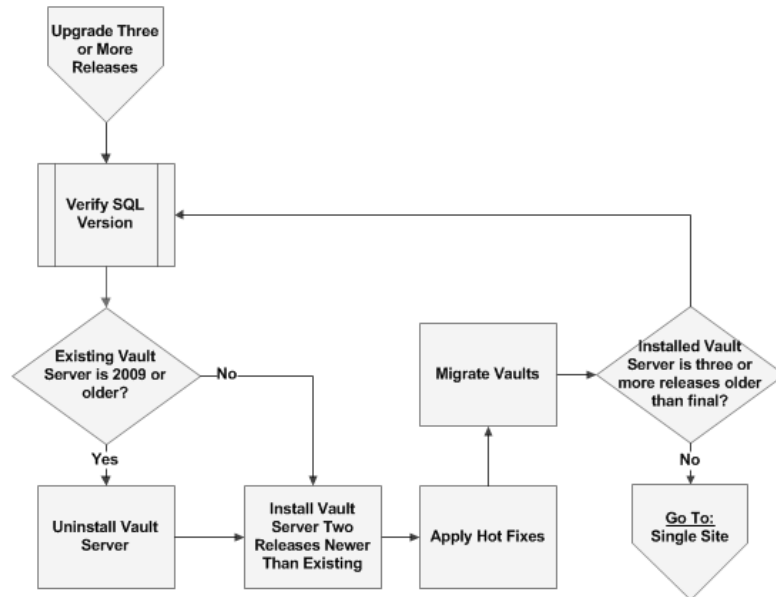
Upgrade Three or More Releases

Verify SQL Version

Existing Vault Server is 2009 or older?

No

Yes

Uninstall Vault Server

Install Vault Server Two Releases Newer Than Existing

Apply Hot Fixes

Migrate Vaults

Installed Vault Server is three or more releases older than final?

No

Go To: Single Site